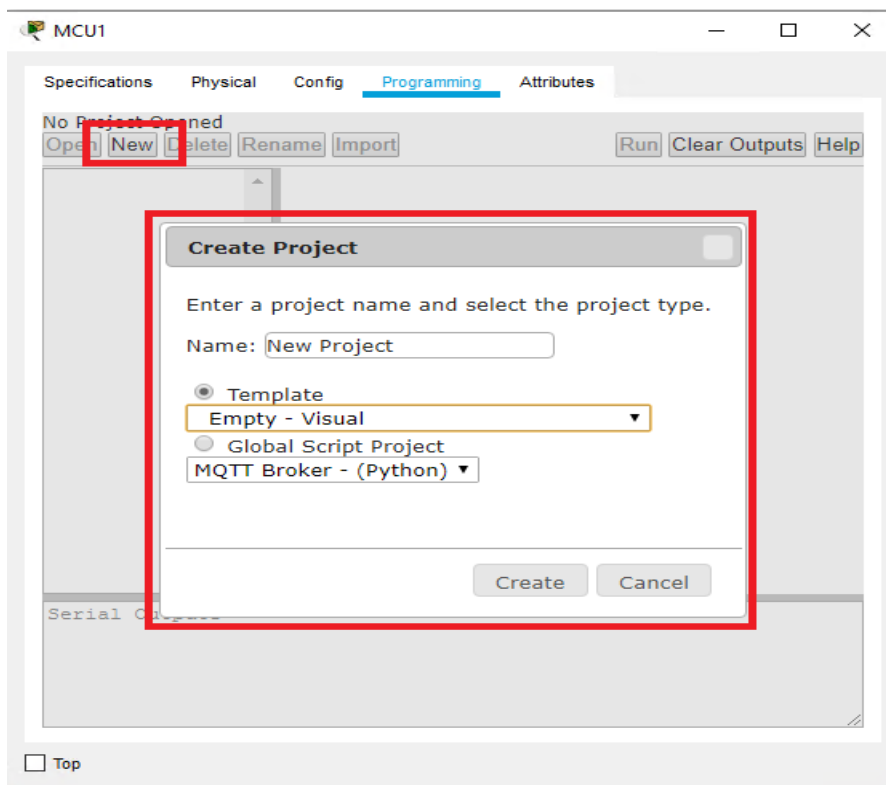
MCU1

Specifications Physical Config Programming Attributes

No Project Opened
Open New Delete Rename Import Run Clear Outputs Help

Create Project

Enter a project name and select the project type.

Name: New Project

Template
Empty - Visual
Global Script Project
MQTT Broker - (Python)

Create Cancel

Serial Output

Top